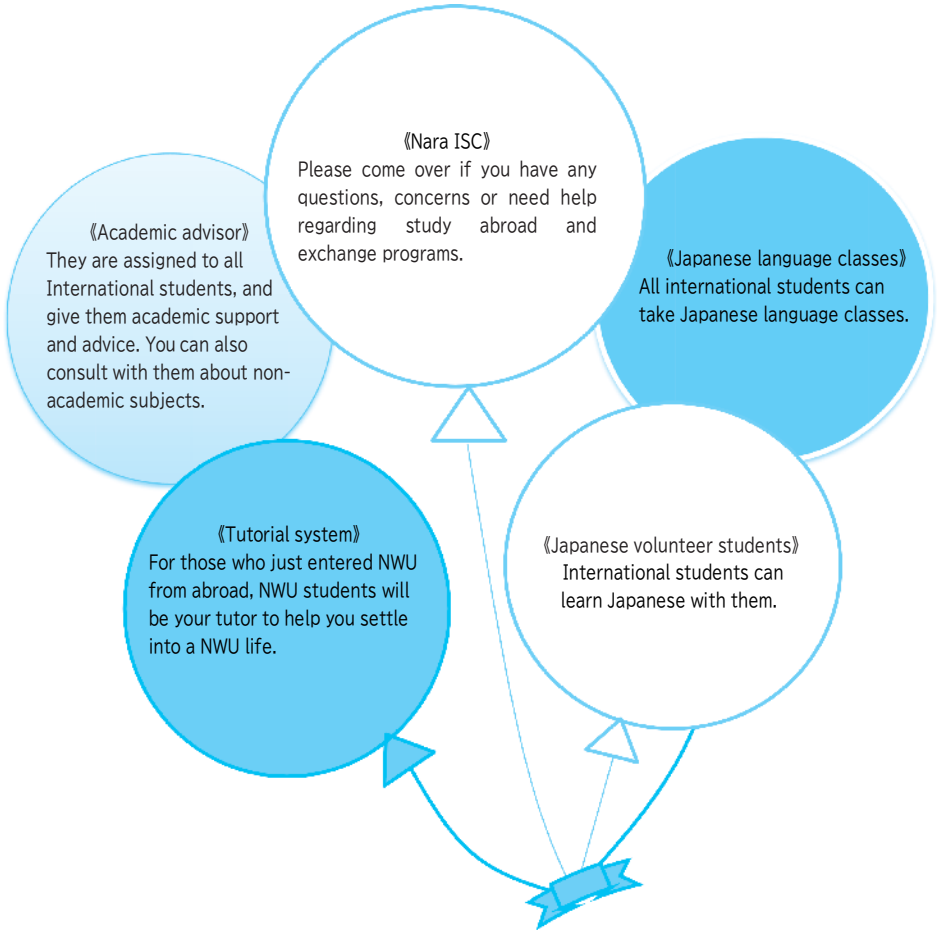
《Nara ISC》
Please come over if you have any questions, concerns or need help regarding study abroad and exchange programs.

《Academic advisor》
They are assigned to all International students, and give them academic support and advice. You can also consult with them about non-academic subjects.

《Japanese language classes》
All international students can take Japanese language classes.

《Tutorial system》
For those who just entered NWU from abroad, NWU students will be your tutor to help you settle into a NWU life.

《Japanese volunteer students》
International students can learn Japanese with them.